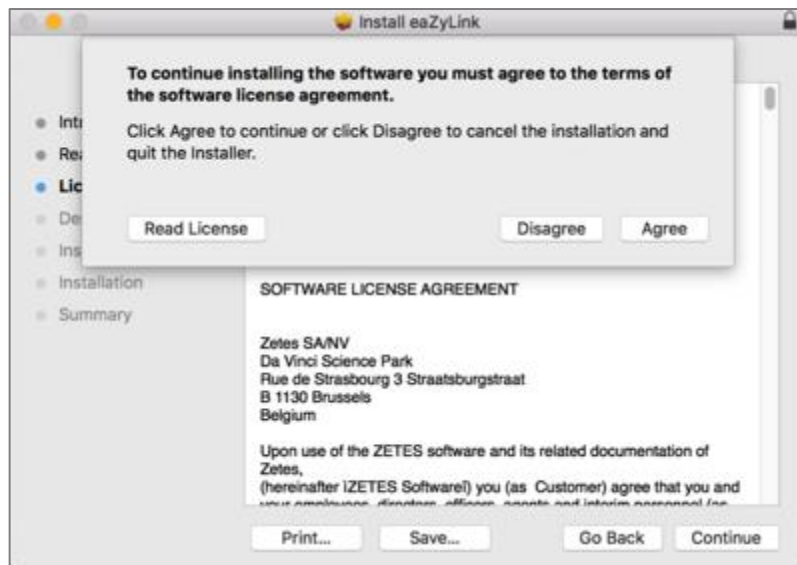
Install eaZyLink

To continue installing the software you must agree to the terms of the software license agreement.

Click Agree to continue or click Disagree to cancel the installation and quit the Installer.

Read License

Disagree

Agree

Intr
Rea
Lic
De
Ins
Installation
Summary

SOFTWARE LICENSE AGREEMENT

Zetes SA/NV
Da Vinci Science Park
Rue de Strasbourg 3 Straatsburgstraat
B 1130 Brussels
Belgium

Upon use of the ZETES software and its related documentation of Zetes,
(hereinafter ìZETES Softwareî) you (as Customer) agree that you and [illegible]

Print...

Save...

Go Back

Continue